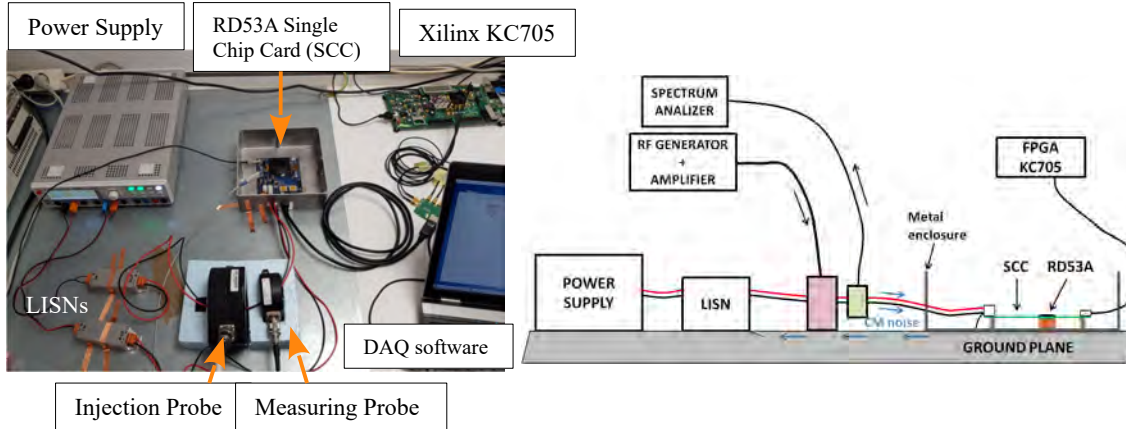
Power Supply

RD53A Single Chip Card (SCC)

Xilinx KC705

LISNs

DAQ software

Injection Probe

Measuring Probe

SPECTRUM ANALIZER

RF GENERATOR + AMPLIFIER

FPGA KC705

Metal enclosure

POWER SUPPLY

LISN

SCC

RD53A

CM noise

GROUND PLANE